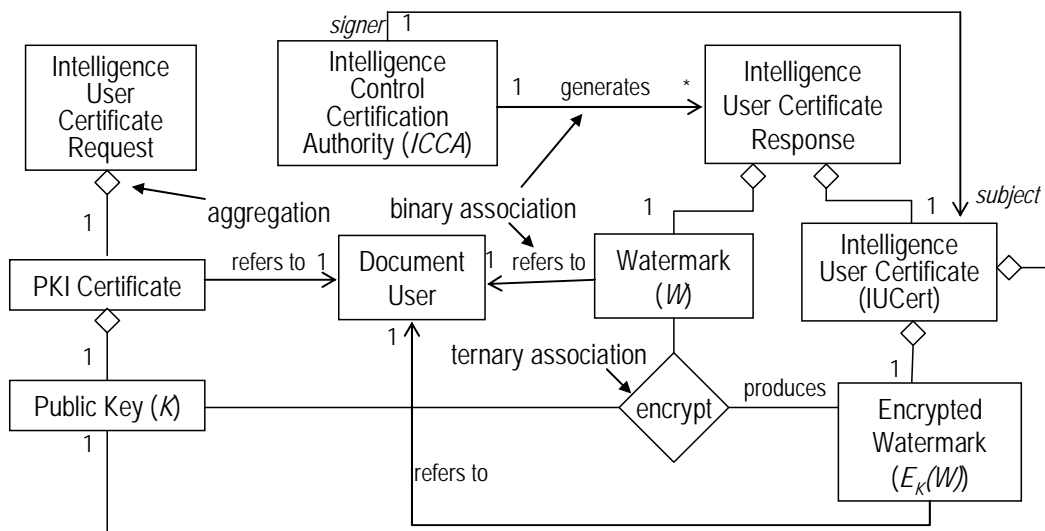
signer 1

Intelligence User Certificate Request

Intelligence Control Certification Authority (ICCA)

1 generates *

Intelligence User Certificate Response

aggregation

binary association

1

1

subject

1

PKI Certificate

refers to 1

Document User

1 refers to

Watermark (W)

Intelligence User Certificate (IUCert)

1

1

ternary association

1

Public Key (K)

encrypt

produces

Encrypted Watermark ($E_K(W)$)

1

refers to